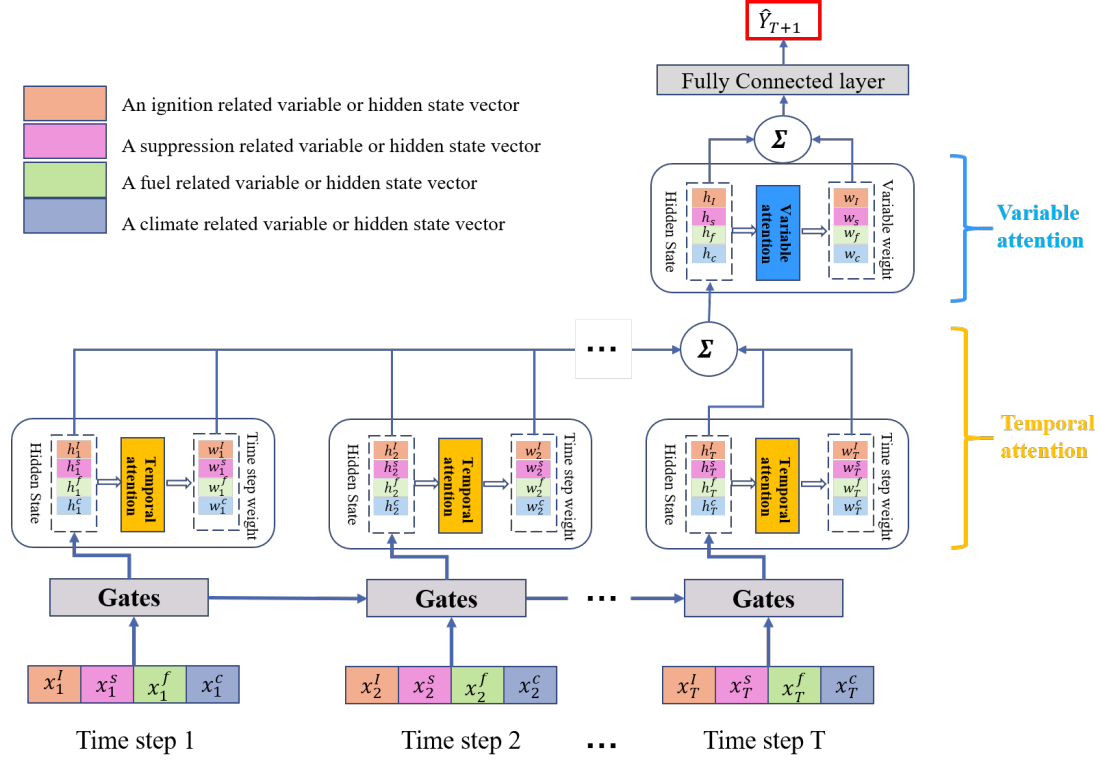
$\hat{Y}_{T+1}$

Fully Connected layer

An ignition related variable or hidden state vector
A suppression related variable or hidden state vector
A fuel related variable or hidden state vector
A climate related variable or hidden state vector

$\Sigma$

Hidden State
$h_I$
$h_s$
$h_f$
$h_c$
Variable attention
$w_I$
$w_s$
$w_f$
$w_c$
Variable weight

Variable attention

...

$\Sigma$

Temporal attention

Hidden State
$h_1^I$
$h_1^s$
$h_1^f$
$h_1^c$
Temporal attention
$w_1^I$
$w_1^s$
$w_1^f$
$w_1^c$
Time step weight

Hidden State
$h_2^I$
$h_2^s$
$h_2^f$
$h_2^c$
Temporal attention
$w_2^I$
$w_2^s$
$w_2^f$
$w_2^c$
Time step weight

Hidden State
$h_T^I$
$h_T^s$
$h_T^f$
$h_T^c$
Temporal attention
$w_T^I$
$w_T^s$
$w_T^f$
$w_T^c$
Time step weight

Gates
Gates
...
Gates

$x_1^I$ $x_1^s$ $x_1^f$ $x_1^c$
$x_2^I$ $x_2^s$ $x_2^f$ $x_2^c$
$x_T^I$ $x_T^s$ $x_T^f$ $x_T^c$

Time step 1
Time step 2
...
Time step T